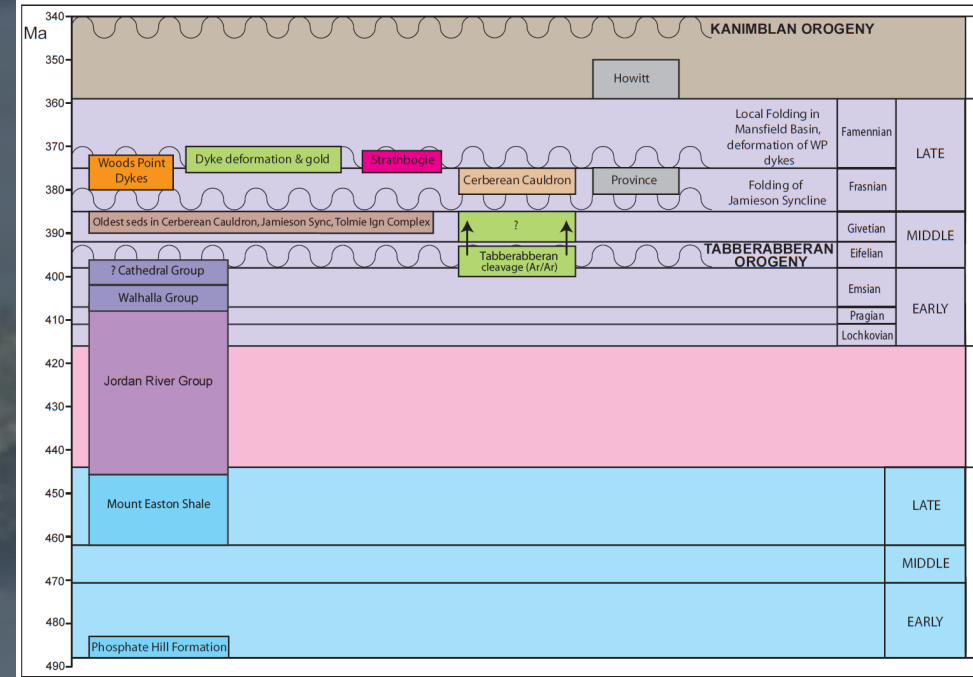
340
Ma
350
360
370
380
390
400
410
420
430
440
450
460
470
480
490

KANIMBLAN OROGENY

Howitt

Local Folding in Mansfield Basin, deformation of WP dykes

Famennian

LATE

Woods Point Dykes

Dyke deformation & gold

Strathbogie

Cerberean Cauldron

Province

Folding of Jamieson Syncline

Frasnian

Oldest seds in Cerberean Cauldron, Jamieson Sync, Tolmie Ign Complex

?

Givetian

MIDDLE

Tabberabberan cleavage (Ar/Ar)

TABBERABBERAN OROGENY

Eifelian

? Cathedral Group

Walhalla Group

Emsian

EARLY

Pragian

Lochkovian

Jordan River Group

Mount Easton Shale

LATE

MIDDLE

EARLY

Phosphate Hill Formation